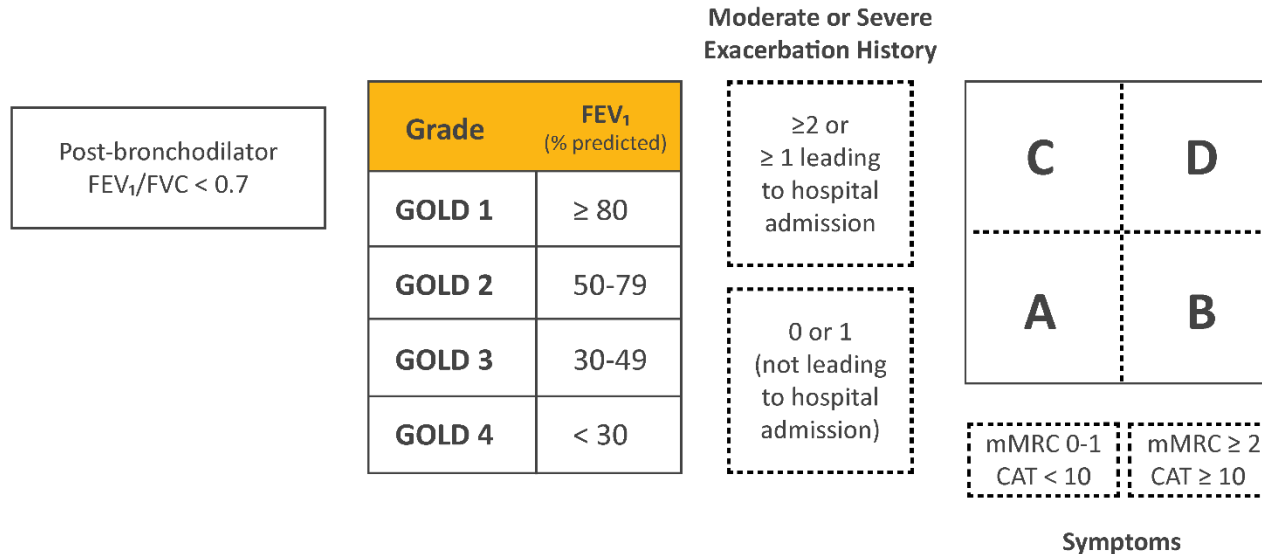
Post-bronchodilator $FEV_1/FVC < 0.7$

| Grade | $FEV_1$ (% predicted) |
|---|---|
| GOLD 1 | ≥ 80 |
| GOLD 2 | 50-79 |
| GOLD 3 | 30-49 |
| GOLD 4 | < 30 |

Moderate or Severe Exacerbation History

≥2 or ≥ 1 leading to hospital admission

0 or 1 (not leading to hospital admission)

C

D

A

B

mMRC 0-1 CAT < 10

mMRC ≥ 2 CAT ≥ 10

Symptoms